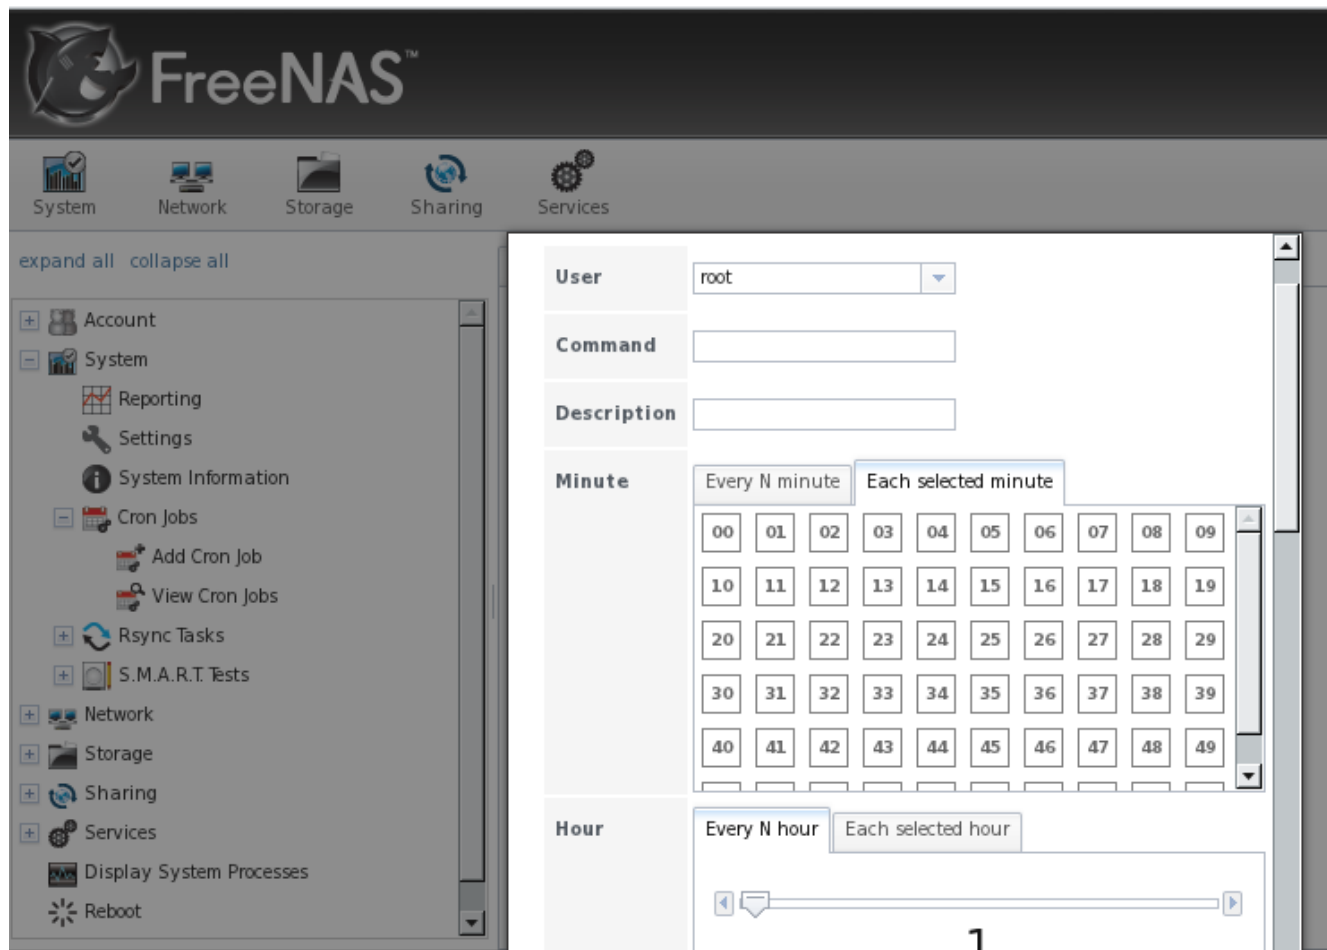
FreeNAS™

System Network Storage Sharing Services

expand all collapse all

Account
System
Reporting
Settings
System Information
Cron Jobs
Add Cron Job
View Cron Jobs
Rsync Tasks
S.M.A.R.T. Tests
Network
Storage
Sharing
Services
Display System Processes
Reboot

User root
Command
Description
Minute
Every N minute Each selected minute

| 00 | 01 | 02 | 03 | 04 | 05 | 06 | 07 | 08 | 09 |
|---|---|---|---|---|---|---|---|---|---|
| 10 | 11 | 12 | 13 | 14 | 15 | 16 | 17 | 18 | 19 |
| 20 | 21 | 22 | 23 | 24 | 25 | 26 | 27 | 28 | 29 |
| 30 | 31 | 32 | 33 | 34 | 35 | 36 | 37 | 38 | 39 |
| 40 | 41 | 42 | 43 | 44 | 45 | 46 | 47 | 48 | 49 |

Hour
Every N hour Each selected hour

1